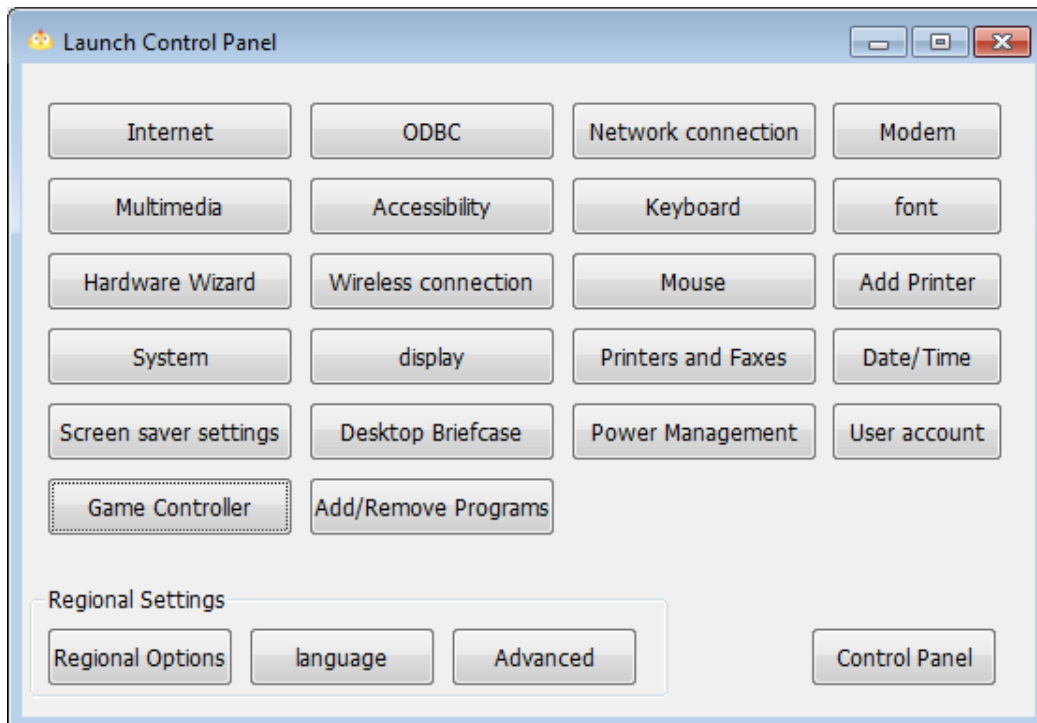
Launch Control Panel

Internet
ODBC
Network connection
Modem
Multimedia
Accessibility
Keyboard
font
Hardware Wizard
Wireless connection
Mouse
Add Printer
System
display
Printers and Faxes
Date/Time
Screen saver settings
Desktop Briefcase
Power Management
User account
Game Controller
Add/Remove Programs

Regional Settings
Regional Options
language
Advanced
Control Panel